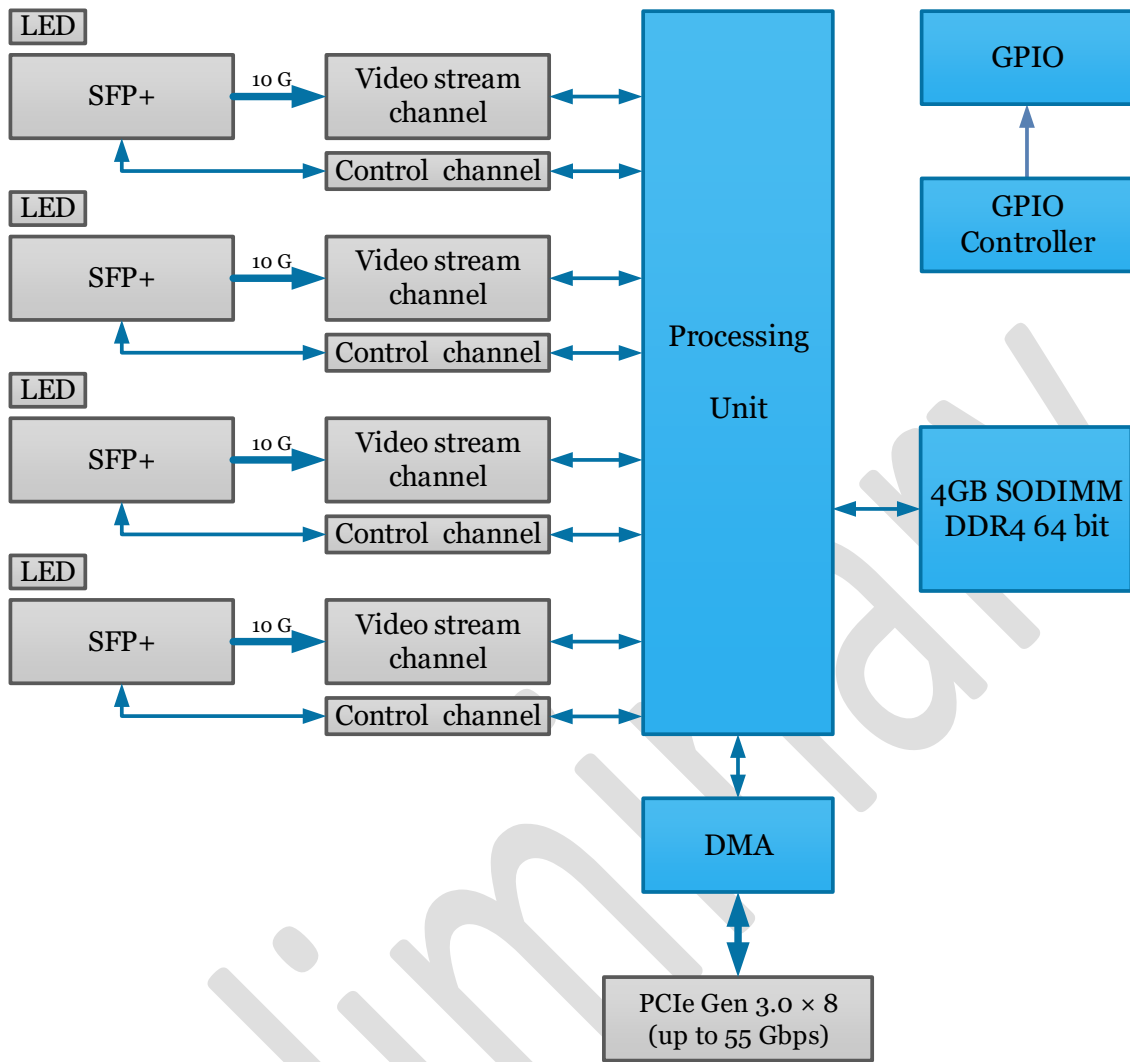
LED

SFP+

10 G

Video stream channel

Control channel

LED

SFP+

10 G

Video stream channel

Control channel

LED

SFP+

10 G

Video stream channel

Control channel

LED

SFP+

10 G

Video stream channel

Control channel

Processing Unit

GPIO

GPIO Controller

4GB SODIMM DDR4 64 bit

DMA

PCIe Gen 3.0 × 8 (up to 55 Gbps)

Preliminary